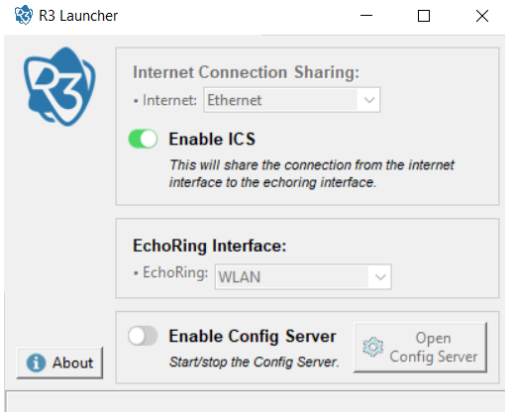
R3 Launcher

R3

Internet Connection Sharing:

• Internet: Ethernet

Enable ICS

This will share the connection from the internet interface to the echoring interface.

EchoRing Interface:

• EchoRing: WLAN

About

Enable Config Server

Start/stop the Config Server.

Open Config Server